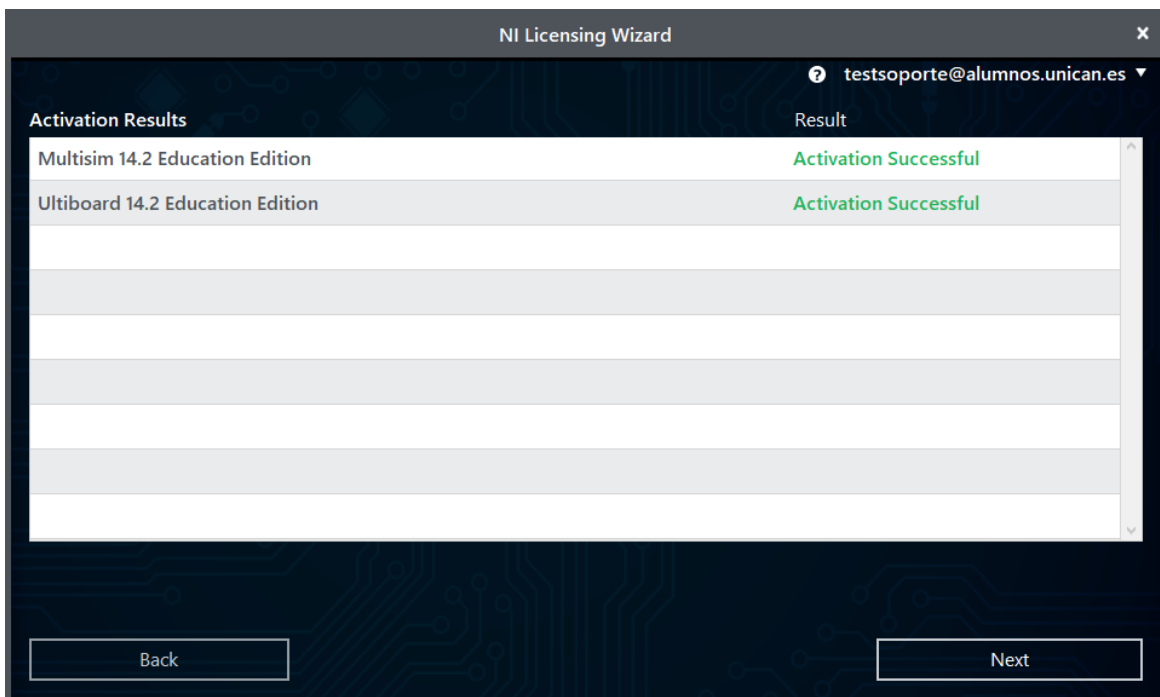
NI Licensing Wizard

testsoporte@alumnos.unican.es

| Activation Results | Result |
|---|---|
| Multisim 14.2 Education Edition | Activation Successful |
| Ultiboard 14.2 Education Edition | Activation Successful |

Back

Next